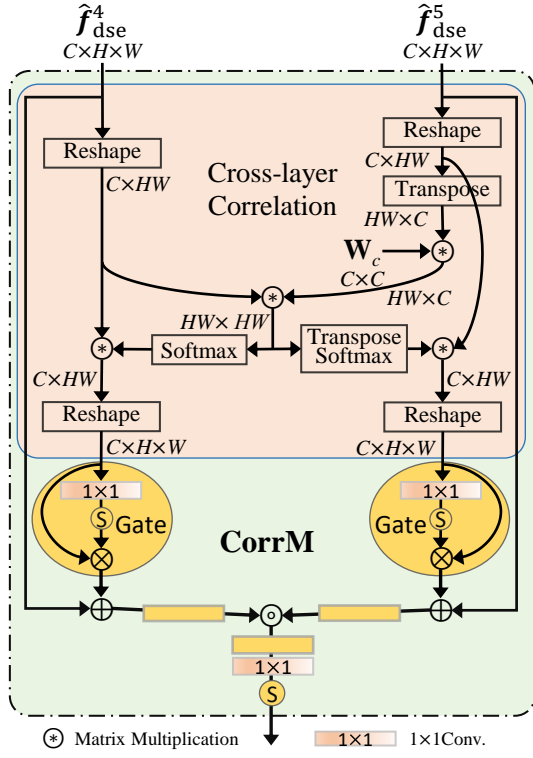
$\hat{f}_{dse}^{4}$
$C\times H\times W$

$\hat{f}_{dse}^{5}$
$C\times H\times W$

Reshape
$C\times HW$

Cross-layer Correlation

Reshape
$C\times HW$
Transpose
$HW\times C$
$\mathbf{W}_c$
$C\times C$
$HW\times C$

$HW\times HW$
Softmax
Transpose Softmax

$C\times HW$
$C\times HW$

Reshape
$C\times H\times W$

Reshape
$C\times H\times W$

1×1
S
Gate

1×1
Gate
S

CorrM

1×1
S

Matrix Multiplication
1×1
1×1Conv.